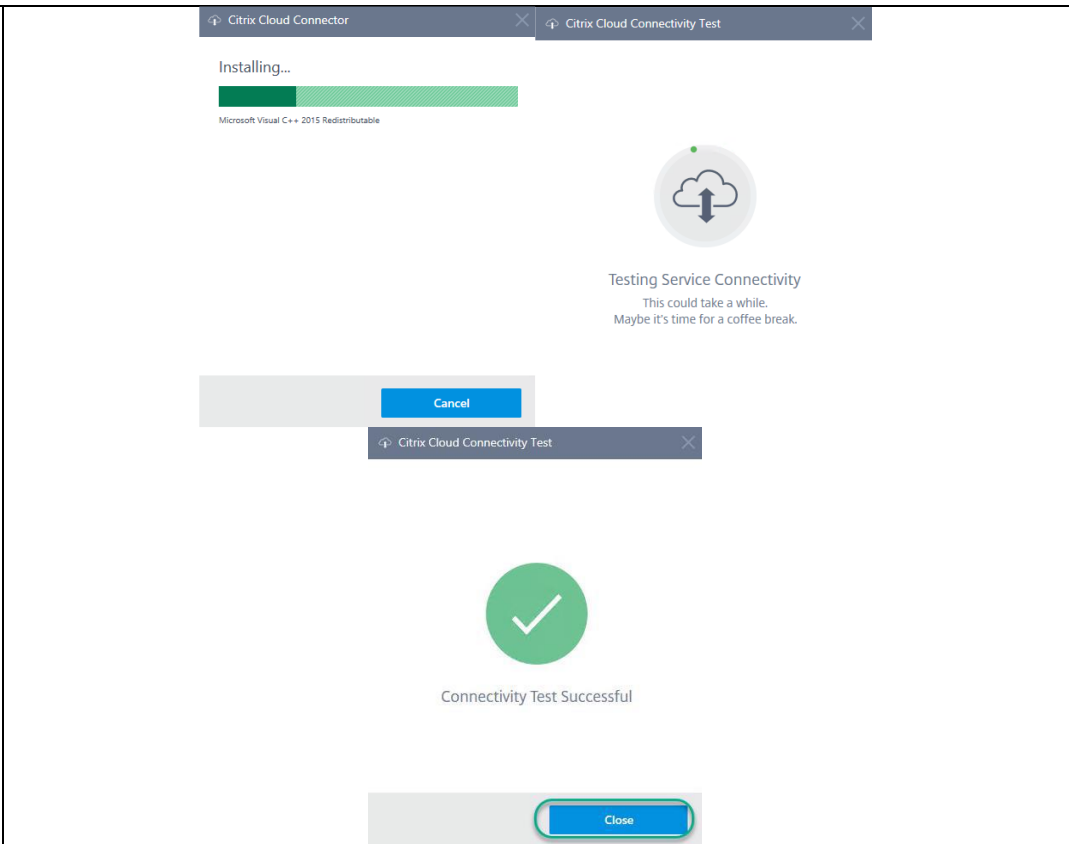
Citrix Cloud Connector

Installing...

Microsoft Visual C++ 2015 Redistributable

Cancel

Citrix Cloud Connectivity Test

Testing Service Connectivity

This could take a while.
Maybe it's time for a coffee break.

Citrix Cloud Connectivity Test

Connectivity Test Successful

Close